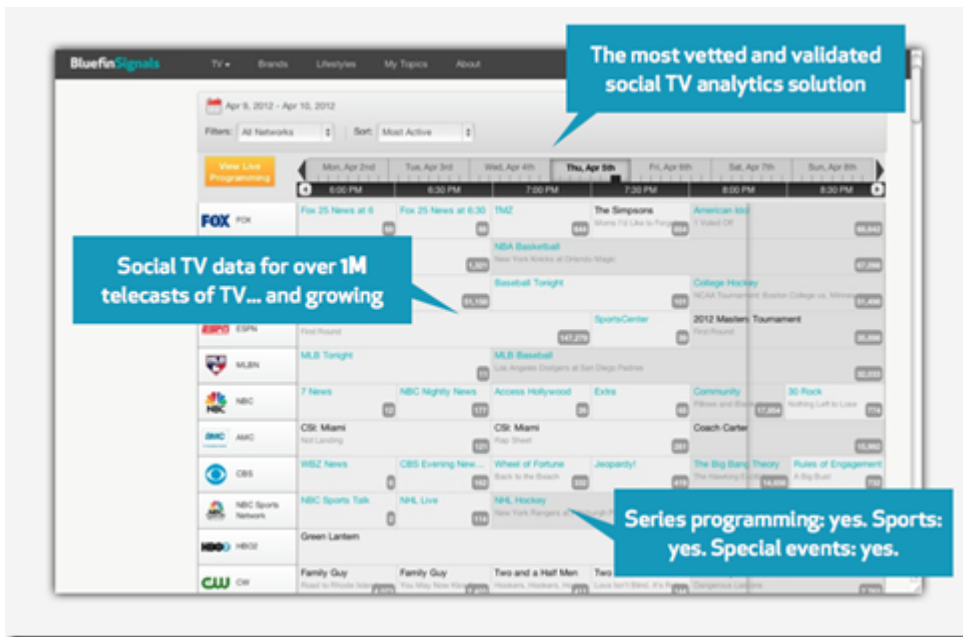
BluefinSignals TV Brands Lifestyles My Topics About

The most vetted and validated social TV analytics solution

Apr 9, 2012 - Apr 10, 2012

Filters: All Networks Sort: Most Active

View Live Programming

Mon, Apr 2nd Tue, Apr 3rd Wed, Apr 4th Thu, Apr 5th Fri, Apr 6th Sat, Apr 7th Sun, Apr 8th

6:00 PM 6:30 PM 7:00 PM 7:30 PM 8:00 PM 8:30 PM

FOX FOX
Fox 25 News at 6
Fox 25 News at 6:30
TMZ
The Simpsons
American Idol

Social TV data for over 1M telecasts of TV... and growing

NBA Basketball
New York Knicks at Orlando Magic

Baseball Tonight
College Hockey

ESPN ESPN
First Round
SportsCenter
2012 Masters Tournament
First Round

MLBN
MLB Tonight
MLB Baseball
Los Angeles Dodgers at San Diego Padres

NBC NBC
7 News
NBC Nightly News
Access Hollywood
Extra
Community
30 Rock

AMC AMC
CSI: Miami
CSI: Miami
Coach Carter

CBS CBS
WBZ News
CBS Evening News
Wheel of Fortune
Jeopardy!
The Big Bang Theory
Rules of Engagement

NBC Sports Network
NBC Sports Talk
NHL Live
NHL Hockey

Series programming: yes. Sports: yes. Special events: yes.

HBO2 HBO2
Green Lantern

CW CW
Family Guy
Family Guy
Two and a Half Men
Two